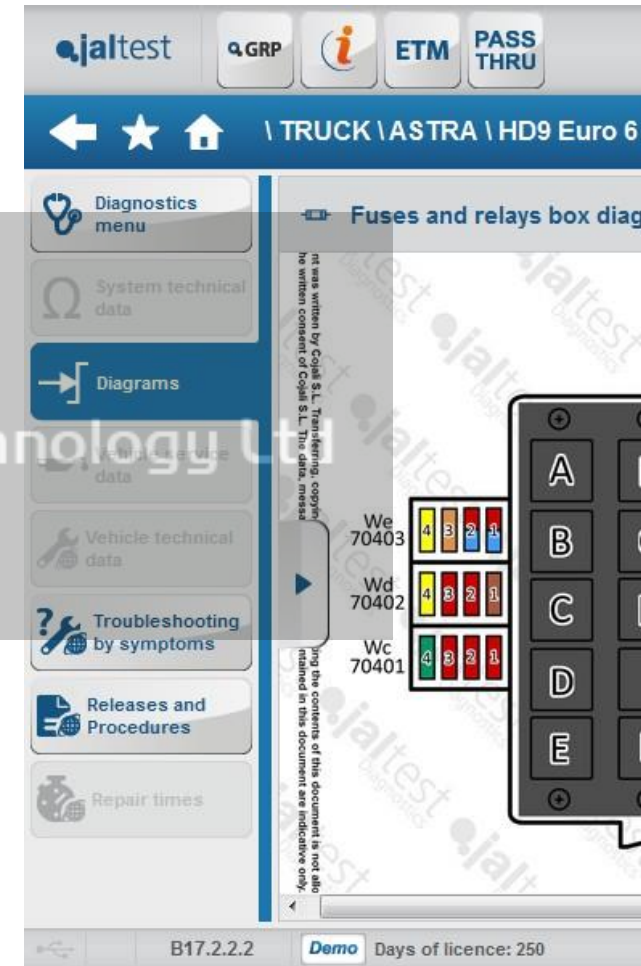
jaltest GRP i ETM PASS THRU

\ TRUCK \ ASTRA \ HD9 Euro 6

Diagnostics menu

System technical data

Diagrams

Vehicle service data

Vehicle technical data

Troubleshooting by symptoms

Releases and Procedures

Repair times

Fuses and relays box diag

nt was written by Cojali S.L. Transferring, copyin he written consent of Cojali S.L. The data, messa

ng the contents of this document is not allo ntained in this document are indicative only.

We 70403 4 3 2 1

Wd 70402 4 3 2 1

Wc 70401 4 3 2 1

A

B

C

D

E

nology Ltd

B17.2.2.2 Demo Days of licence: 250